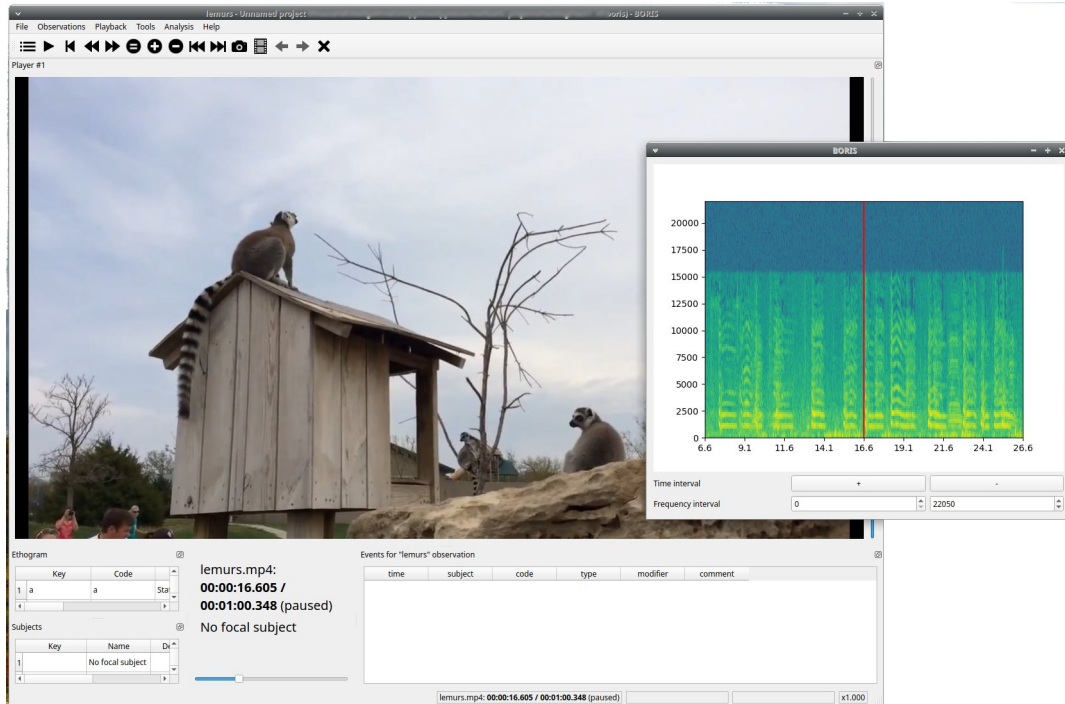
lemurs - Unnamed project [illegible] boris] - BORIS

File Observations Playback Tools Analysis Help

Player #1

BORIS

20000
17500
15000
12500
10000
7500
5000
2500
0
6.6 9.1 11.6 14.1 16.6 19.1 21.6 24.1 26.6

Time interval + -
Frequency interval 0 22050

Ethogram

| | Key | Code | |
|---|---|---|---|
| 1 | a | a | Sta |

Subjects

| | Key | Name | De |
|---|---|---|---|
| 1 | | No focal subject | |

lemurs.mp4:
**00:00:16.605 / 00:01:00.348** (paused)
No focal subject

Events for "lemurs" observation

| time | subject | code | type | modifier | comment |
|---|---|---|---|---|---|

lemurs.mp4: **00:00:16.605 / 00:01:00.348** (paused)

x1.000